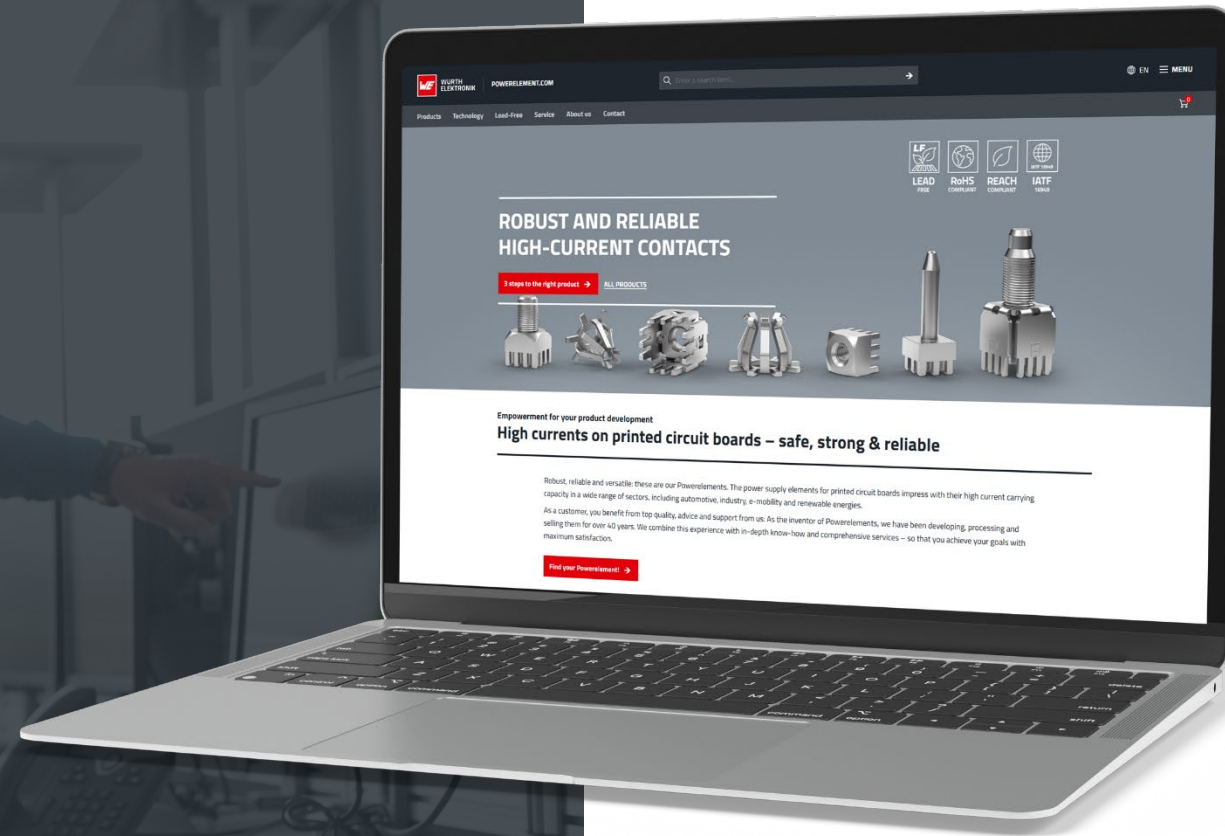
WÜRTH ELEKTRONIK POWERELEMENT.COM

Enter a search term...

EN MENU

Products Technology Lead-Free Service About us Contact

LF LEAD FREE RoHS COMPLIANT REACH COMPLIANT IATF 16949

ROBUST AND RELIABLE HIGH-CURRENT CONTACTS

3 steps to the right product →

ALL PRODUCTS

Empowerment for your product development

High currents on printed circuit boards – safe, strong & reliable

Robust, reliable and versatile: these are our Powerelements. The power supply elements for printed circuit boards impress with their high current carrying capacity in a wide range of sectors, including automotive, industry, e-mobility and renewable energies.

As a customer, you benefit from top quality, advice and support from us: As the inventor of Powerelements, we have been developing, processing and selling them for over 40 years. We combine this experience with in-depth know-how and comprehensive services – so that you achieve your goals with maximum satisfaction.

Find your Powerelement! →

command option return shift